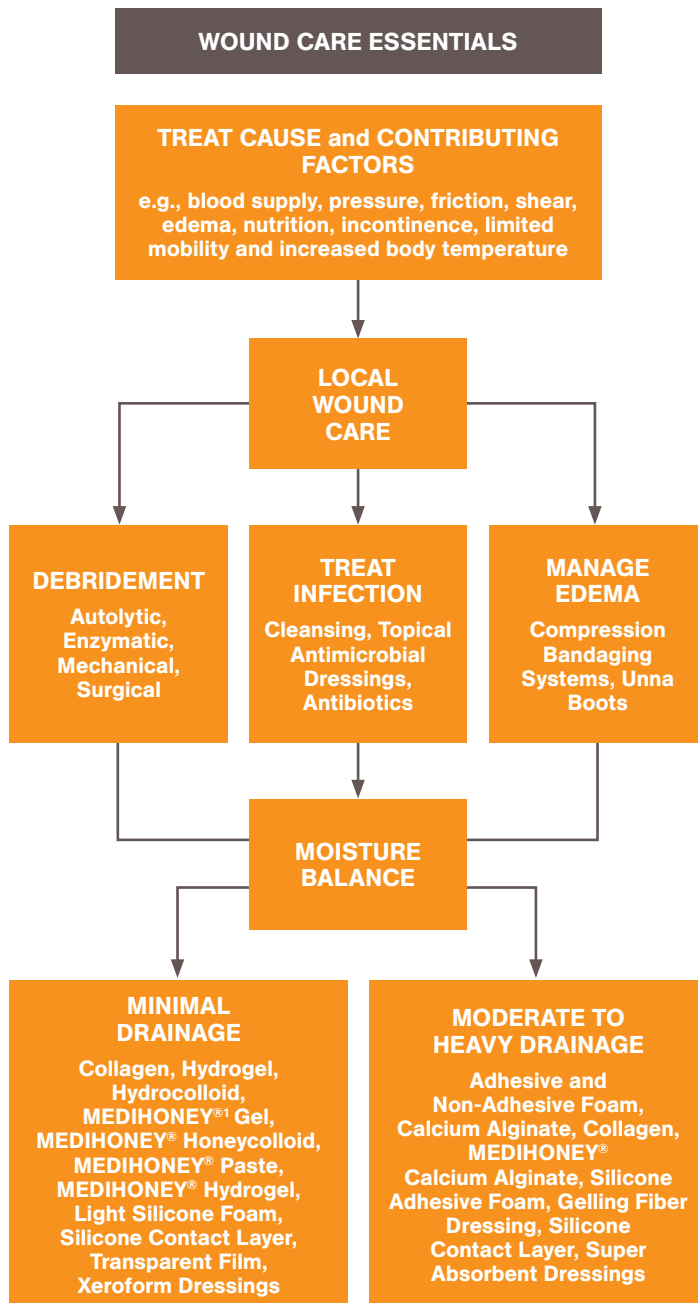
WOUND CARE ESSENTIALS

TREAT CAUSE and CONTRIBUTING FACTORS
e.g., blood supply, pressure, friction, shear, edema, nutrition, incontinence, limited mobility and increased body temperature

LOCAL WOUND CARE

DEBRIDEMENT
Autolytic, Enzymatic, Mechanical, Surgical

TREAT INFECTION
Cleansing, Topical Antimicrobial Dressings, Antibiotics

MANAGE EDEMA
Compression Bandaging Systems, Unna Boots

MOISTURE BALANCE

MINIMAL DRAINAGE
Collagen, Hydrogel, Hydrocolloid, MEDIHONEY®1 Gel, MEDIHONEY® Honeycolloid, MEDIHONEY® Paste, MEDIHONEY® Hydrogel, Light Silicone Foam, Silicone Contact Layer, Transparent Film, Xeroform Dressings

MODERATE TO HEAVY DRAINAGE
Adhesive and Non-Adhesive Foam, Calcium Alginate, Collagen, MEDIHONEY® Calcium Alginate, Silicone Adhesive Foam, Gelling Fiber Dressing, Silicone Contact Layer, Super Absorbent Dressings